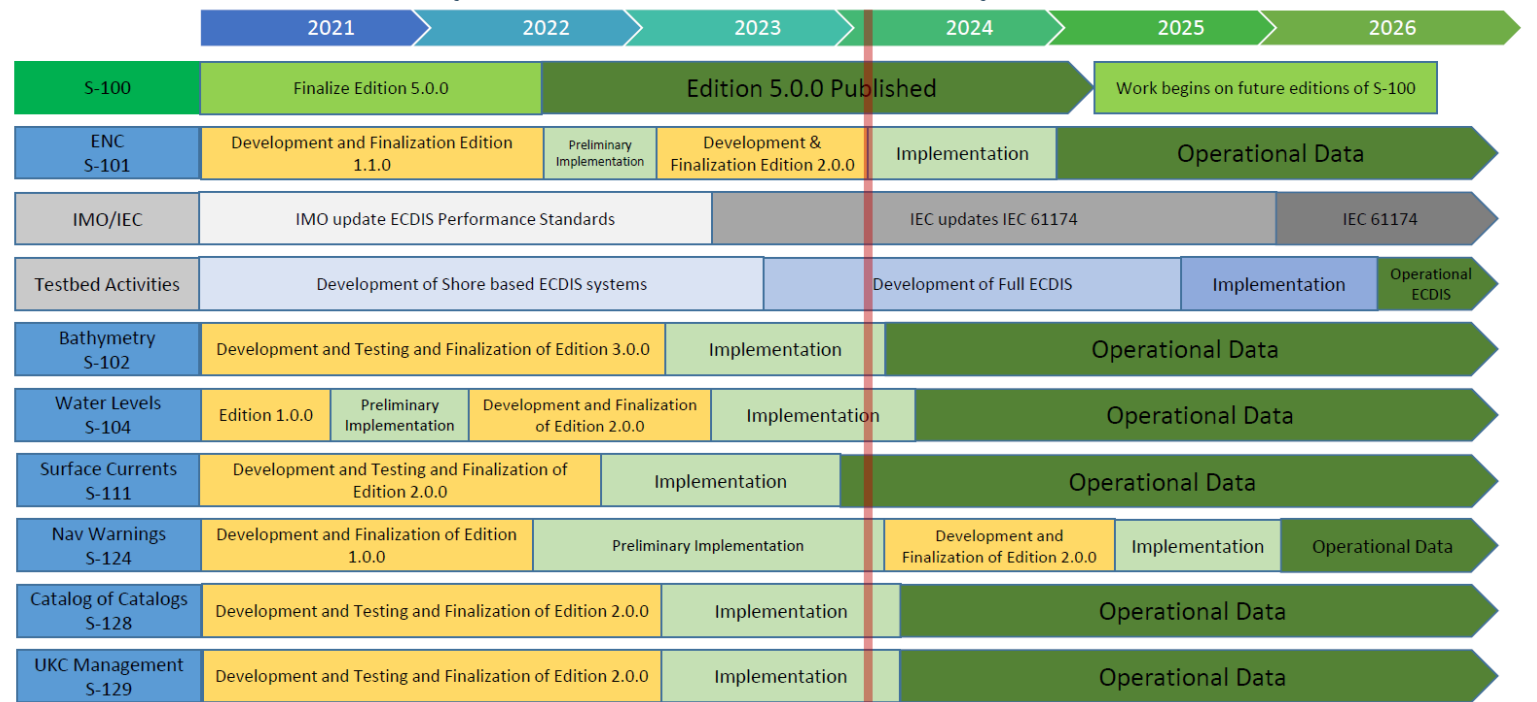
2021 2022 2023 2024 2025 2026

S-100
Finalize Edition 5.0.0
Edition 5.0.0 Published
Work begins on future editions of S-100

ENC S-101
Development and Finalization Edition 1.1.0
Preliminary Implementation
Development & Finalization Edition 2.0.0
Implementation
Operational Data

IMO/IEC
IMO update ECDIS Performance Standards
IEC updates IEC 61174
IEC 61174

Testbed Activities
Development of Shore based ECDIS systems
Development of Full ECDIS
Implementation
Operational ECDIS

Bathymetry S-102
Development and Testing and Finalization of Edition 3.0.0
Implementation
Operational Data

Water Levels S-104
Edition 1.0.0
Preliminary Implementation
Development and Finalization of Edition 2.0.0
Implementation
Operational Data

Surface Currents S-111
Development and Testing and Finalization of Edition 2.0.0
Implementation
Operational Data

Nav Warnings S-124
Development and Finalization of Edition 1.0.0
Preliminary Implementation
Development and Finalization of Edition 2.0.0
Implementation
Operational Data

Catalog of Catalogs S-128
Development and Testing and Finalization of Edition 2.0.0
Implementation
Operational Data

UKC Management S-129
Development and Testing and Finalization of Edition 2.0.0
Implementation
Operational Data